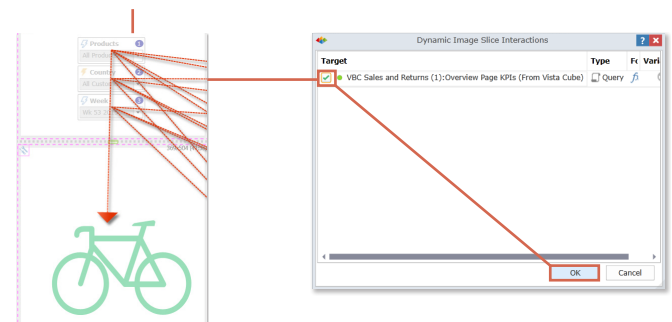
Products
All Products
Country
All Countries
Week
Wk 52 2

Dynamic Image Slice Interactions

| Target | Type | Fo | Vari |
|---|---|---|---|
| VBC Sales and Returns (1):Overview Page KPIs (From Vista Cube) | Query | | |

OK
Cancel